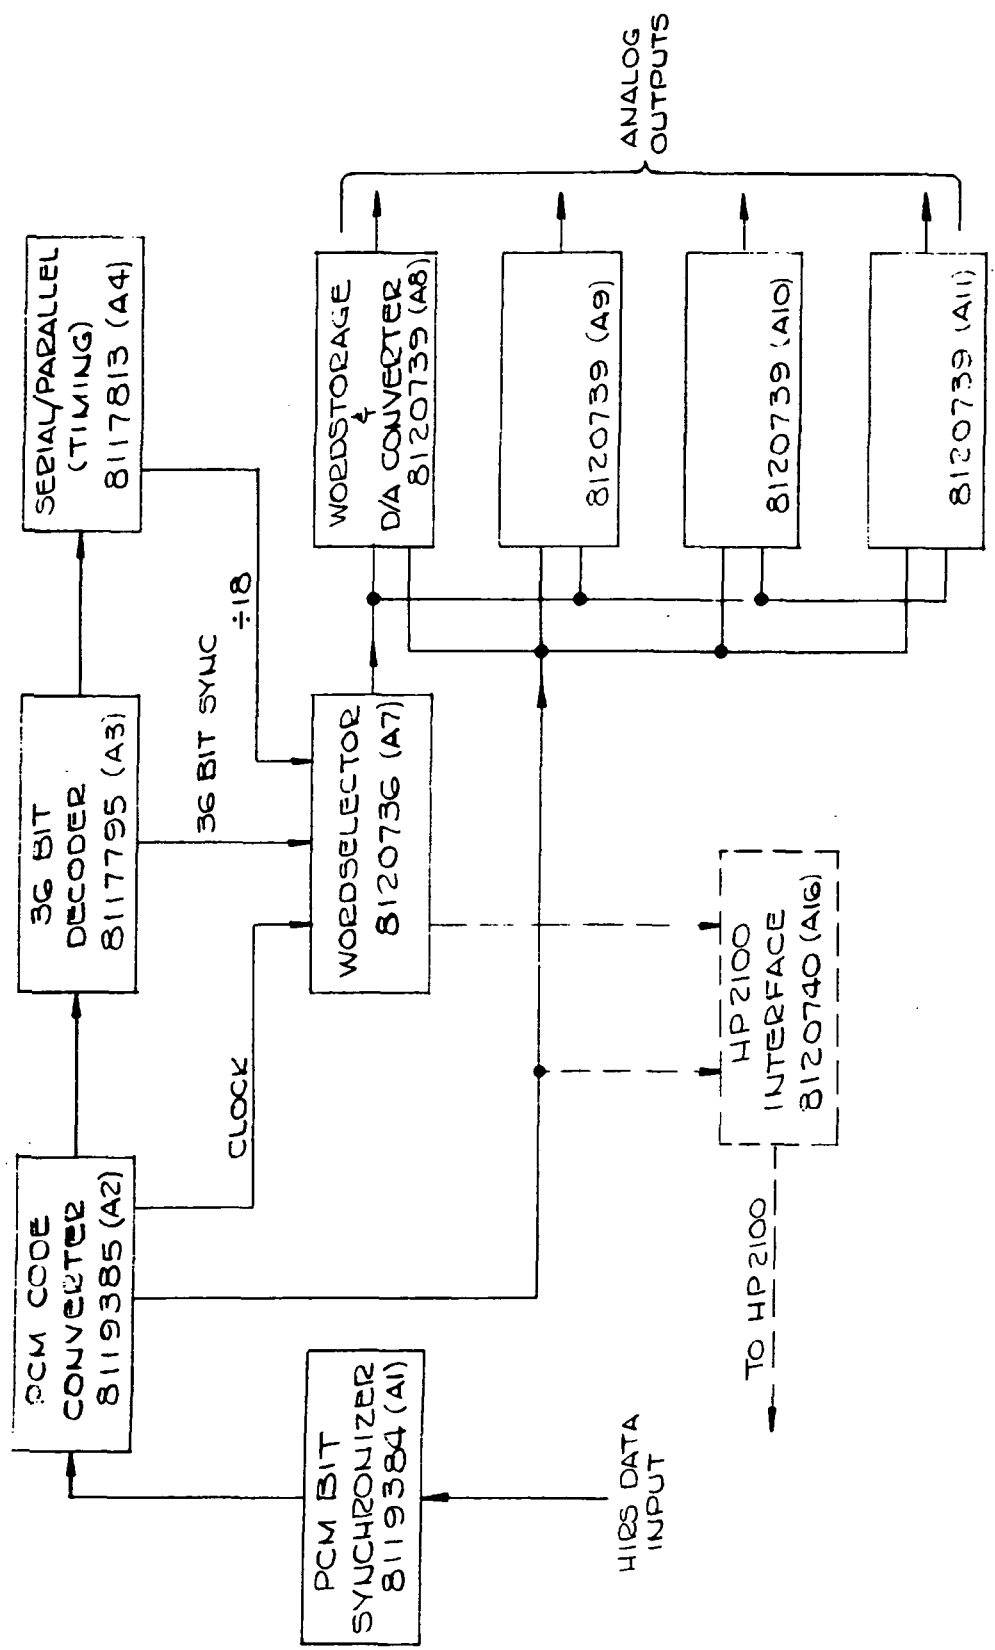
HIRS DATA INPUT

PCM BIT SYNCHRONIZER 8119384 (A1)

PCM CODE CONVERTER 8119385 (A2)

36 BIT DECODER 8117795 (A3)

SERIAL/PARALLEL (TIMING) 8117813 (A4)

CLOCK

36 BIT SYNC

÷18

WORDSELECTOR 8120736 (A7)

WORDSTORAGE & D/A CONVERTER 8120739 (A8)

8120739 (A9)

8120739 (A10)

8120739 (A11)

ANALOG OUTPUTS

HP2100 INTERFACE 8120740 (A16)

TO HP2100